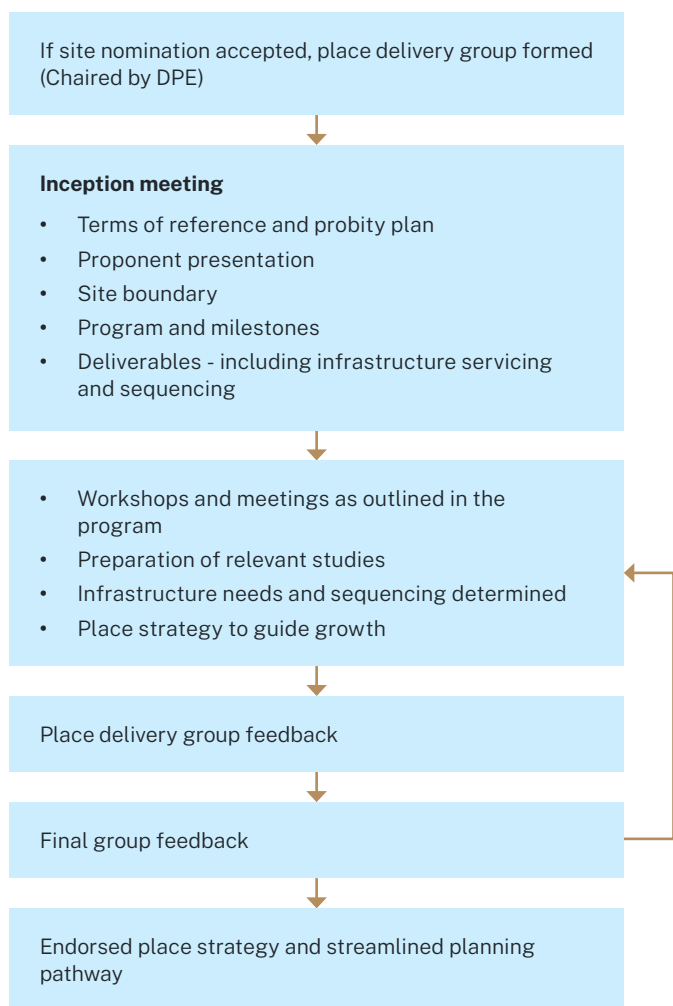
If site nomination accepted, place delivery group formed (Chaired by DPE)

**Inception meeting**

- Terms of reference and probity plan
- Proponent presentation
- Site boundary
- Program and milestones
- Deliverables - including infrastructure servicing and sequencing

- Workshops and meetings as outlined in the program
- Preparation of relevant studies
- Infrastructure needs and sequencing determined
- Place strategy to guide growth

Place delivery group feedback

Final group feedback

Endorsed place strategy and streamlined planning pathway